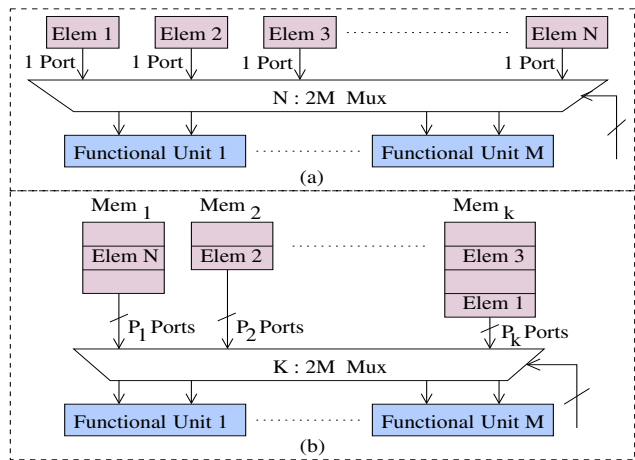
Elem 1
Elem 2
Elem 3
Elem N
1 Port
1 Port
1 Port
1 Port
N : 2M Mux
Functional Unit 1
Functional Unit M
(a)

Mem $_1$
Mem $_2$
Mem $_k$
Elem N
Elem 2
Elem 3
Elem 1
$P_1$ Ports
$P_2$ Ports
$P_k$ Ports
K : 2M Mux
Functional Unit 1
Functional Unit M
(b)